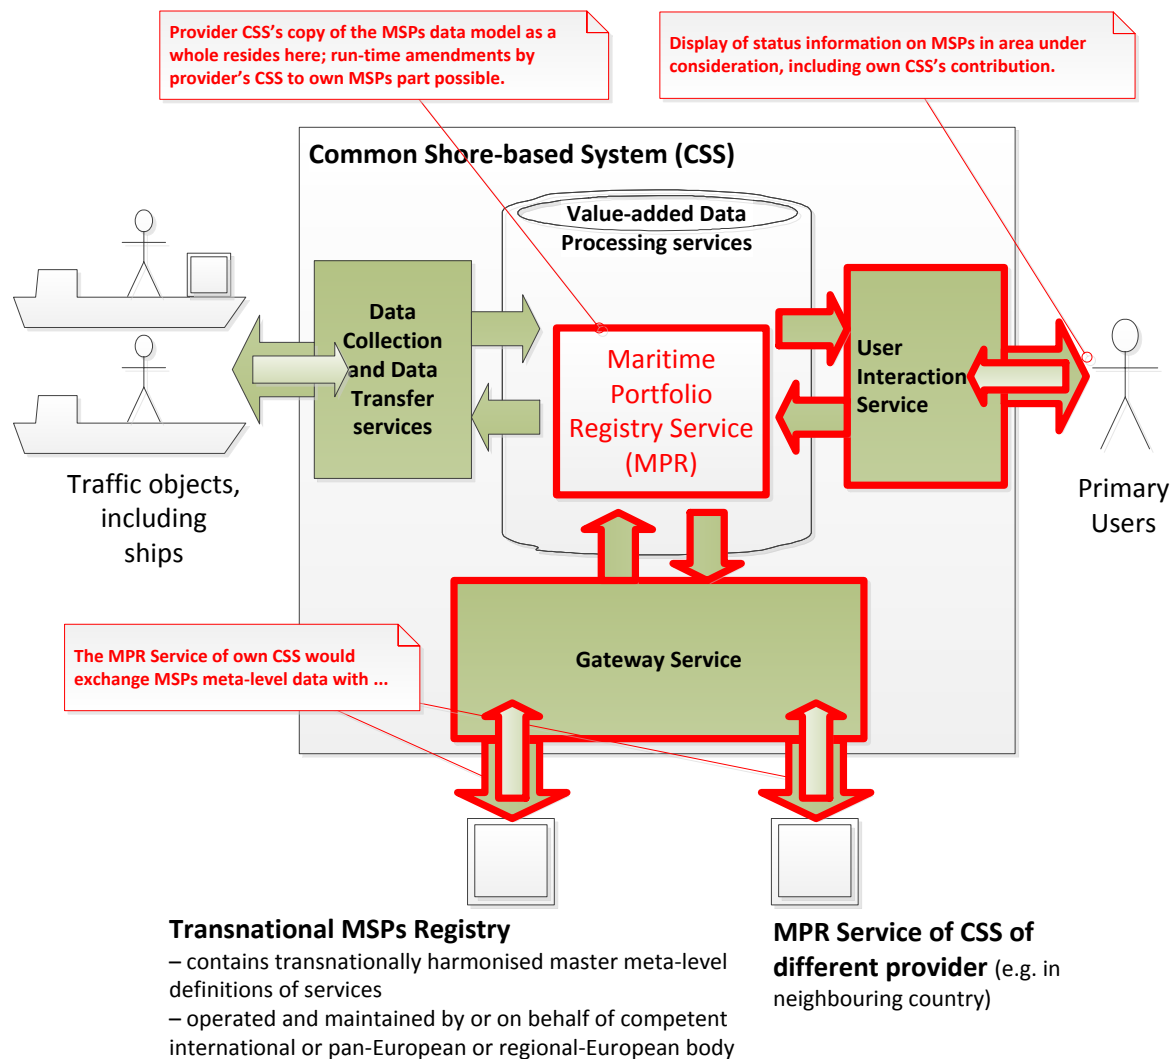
Provider CSS's copy of the MSPs data model as a whole resides here; run-time amendments by provider's CSS to own MSPs part possible.

Display of status information on MSPs in area under consideration, including own CSS's contribution.

Common Shore-based System (CSS)

Value-added Data Processing services

Data Collection and Data Transfer services

Maritime Portfolio Registry Service (MPR)

User Interaction Service

Traffic objects, including ships

Primary Users

Gateway Service

The MPR Service of own CSS would exchange MSPs meta-level data with ...

Transnational MSPs Registry
– contains transnationally harmonised master meta-level definitions of services
– operated and maintained by or on behalf of competent international or pan-European or regional-European body

MPR Service of CSS of different provider (e.g. in neighbouring country)